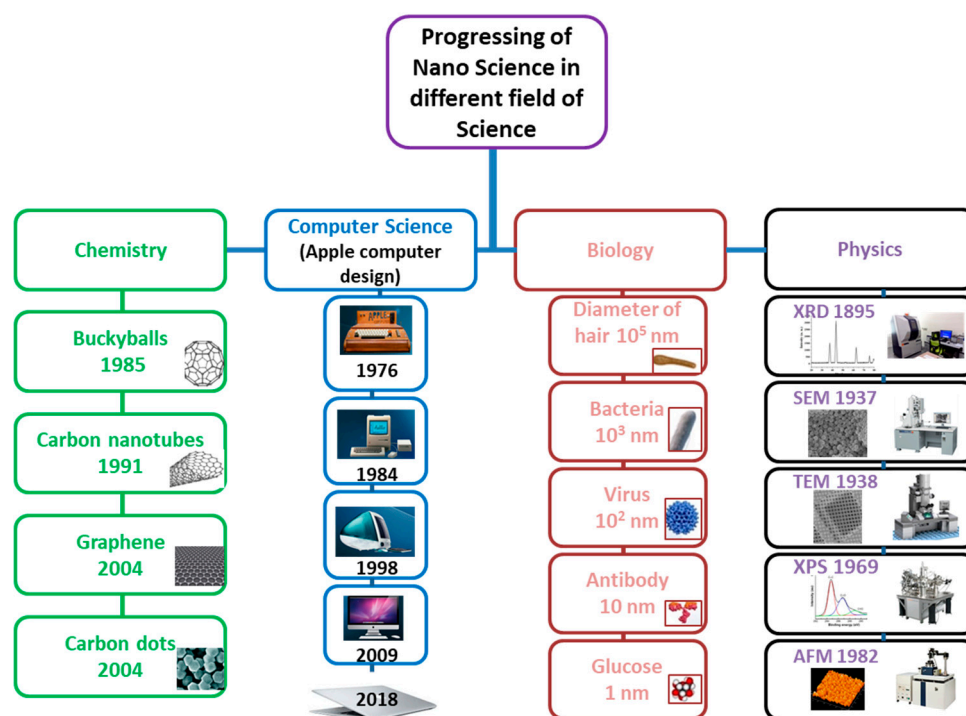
Progressing of Nano Science in different field of Science

Chemistry

Buckyballs 1985

Carbon nanotubes 1991

Graphene 2004

Carbon dots 2004

Computer Science (Apple computer design)

1976

1984

1998

2009

2018

Biology

Diameter of hair $10^5$ nm

Bacteria $10^3$ nm

Virus $10^2$ nm

Antibody 10 nm

Glucose 1 nm

Physics

XRD 1895

SEM 1937

TEM 1938

XPS 1969

AFM 1982